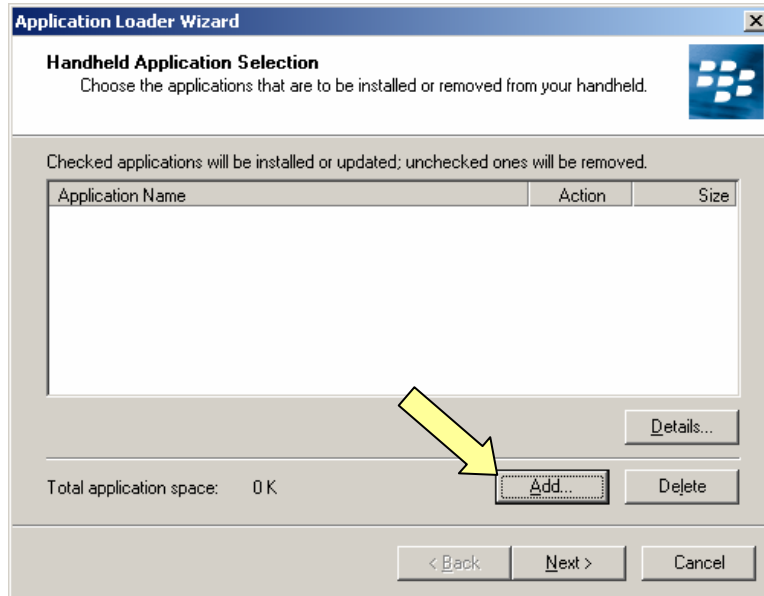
Application Loader Wizard

Handheld Application Selection
Choose the applications that are to be installed or removed from your handheld.

Checked applications will be installed or updated; unchecked ones will be removed.

| Application Name | Action | Size |
|---|---|---|

Details...

Total application space: 0 K

Add...

Delete

< Back

Next >

Cancel